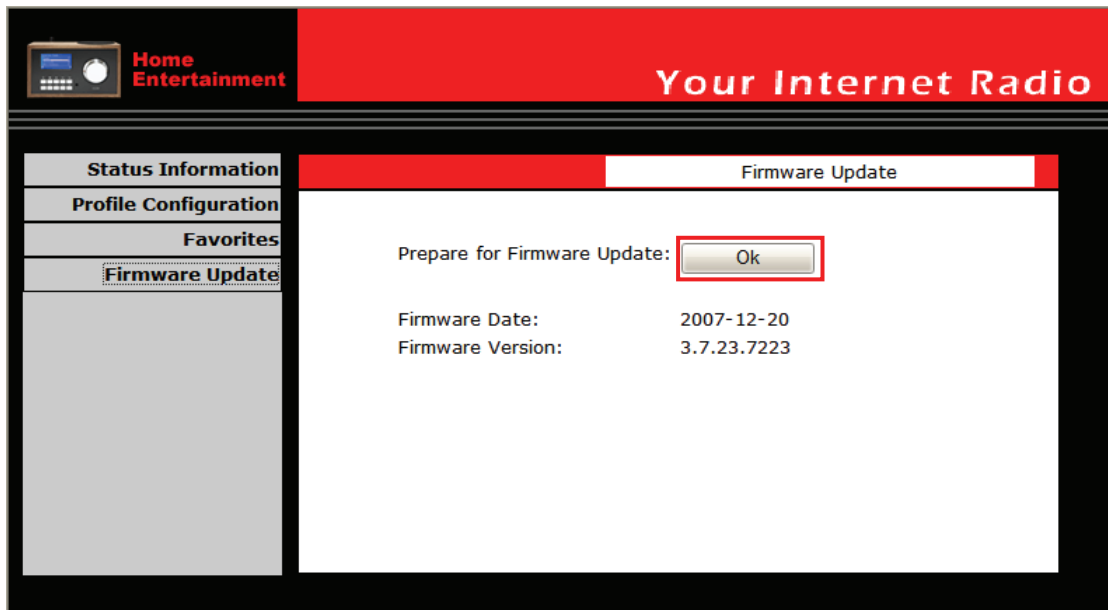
Home Entertainment

Your Internet Radio

Status Information
Profile Configuration
Favorites
Firmware Update

Firmware Update

Prepare for Firmware Update: Ok

Firmware Date: 2007-12-20
Firmware Version: 3.7.23.7223